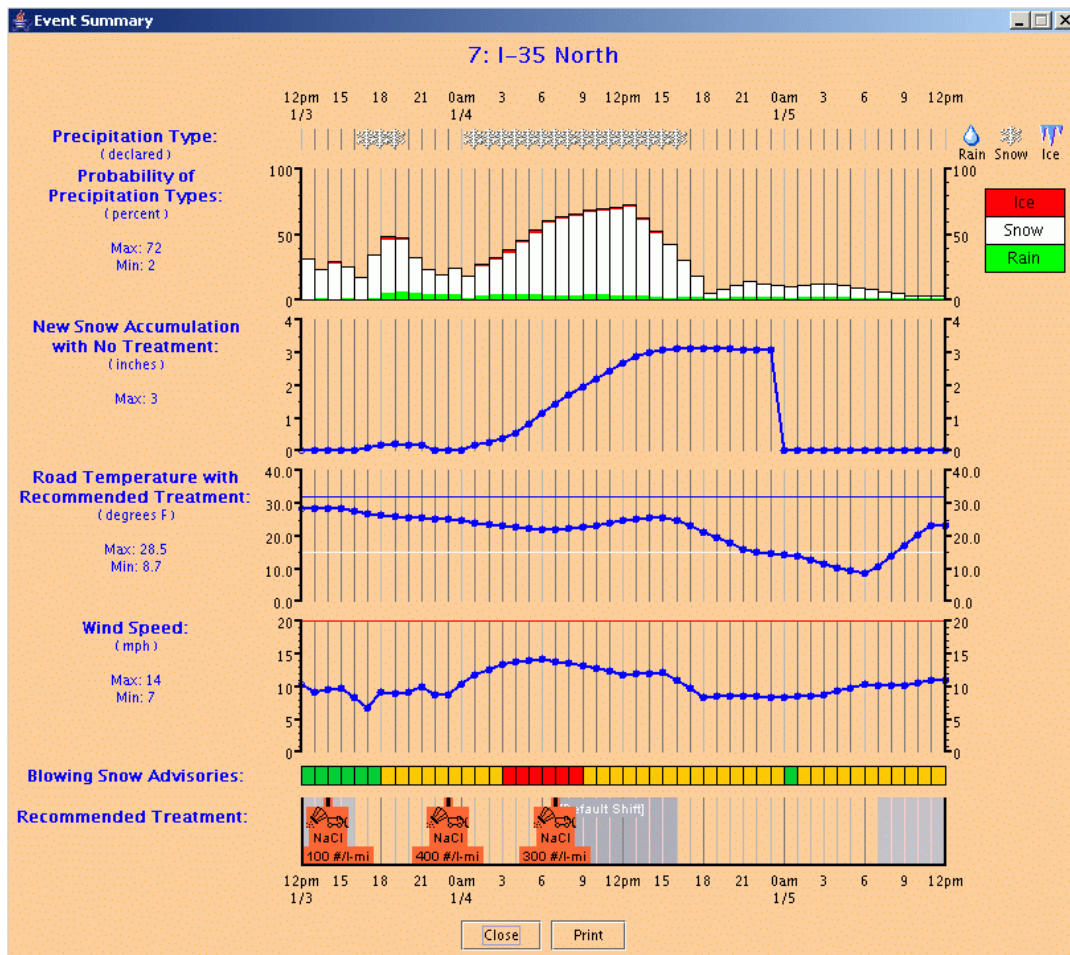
Event Summary

7: I-35 North

12pm 1/3 15 18 21 0am 1/4 3 6 9 12pm 15 18 21 0am 1/5 3 6 9 12pm

Precipitation Type:
(declared)

Rain Snow Ice

Probability of Precipitation Types:
(percent)

Max: 72
Min: 2

100 50 0

Ice
Snow
Rain

New Snow Accumulation with No Treatment:
(inches)

Max: 3

4 3 2 1 0

Road Temperature with Recommended Treatment:
(degrees F)

Max: 28.5
Min: 8.7

40.0 30.0 20.0 10.0 0.0

Wind Speed:
(mph)

Max: 14
Min: 7

20 15 10 5 0

Blowing Snow Advisories:

Recommended Treatment:

NaCl
100 #/l-mi

NaCl
400 #/l-mi

NaCl
300 #/l-mi

[Default Shift]

12pm 1/3 15 18 21 0am 1/4 3 6 9 12pm 15 18 21 0am 1/5 3 6 9 12pm

Close Print